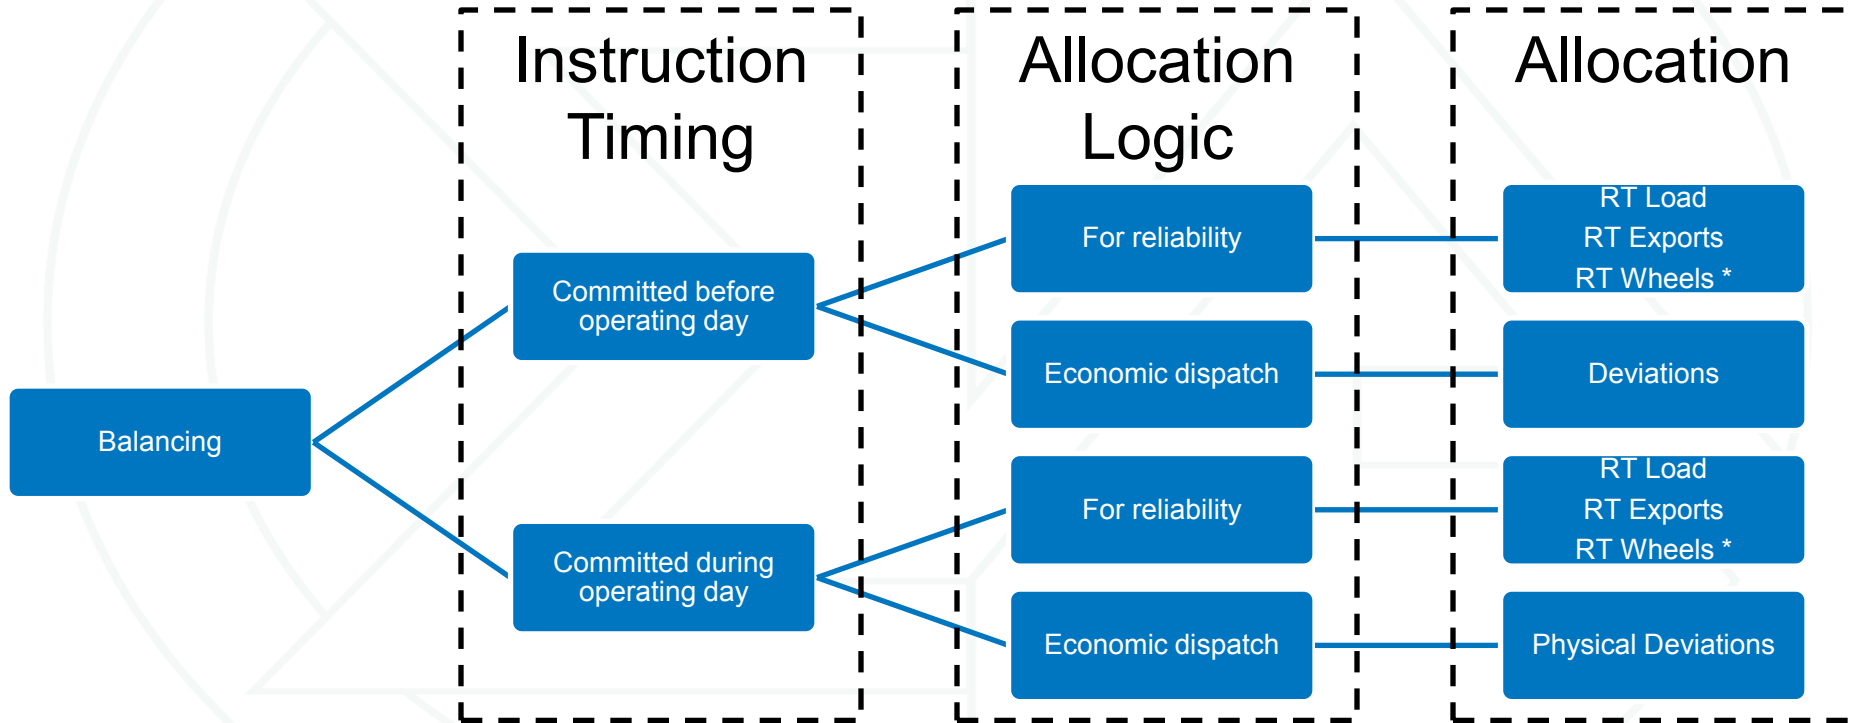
Instruction Timing

Allocation Logic

Allocation

Balancing

Committed before operating day

Committed during operating day

For reliability

Economic dispatch

For reliability

Economic dispatch

RT Load
RT Exports
RT Wheels *

Deviations

RT Load
RT Exports
RT Wheels *

Physical Deviations